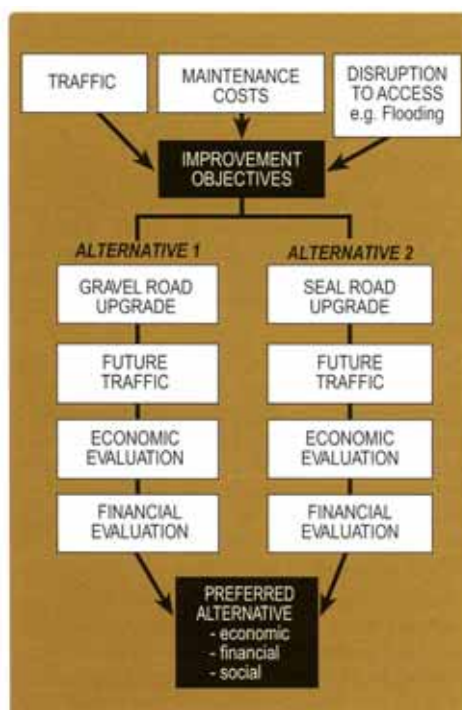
TRAFFIC

MAINTENANCE COSTS

DISRUPTION TO ACCESS e.g. Flooding

IMPROVEMENT OBJECTIVES

ALTERNATIVE 1

GRAVEL ROAD UPGRADE

FUTURE TRAFFIC

ECONOMIC EVALUATION

FINANCIAL EVALUATION

ALTERNATIVE 2

SEAL ROAD UPGRADE

FUTURE TRAFFIC

ECONOMIC EVALUATION

FINANCIAL EVALUATION

PREFERRED ALTERNATIVE
- economic
- financial
- social